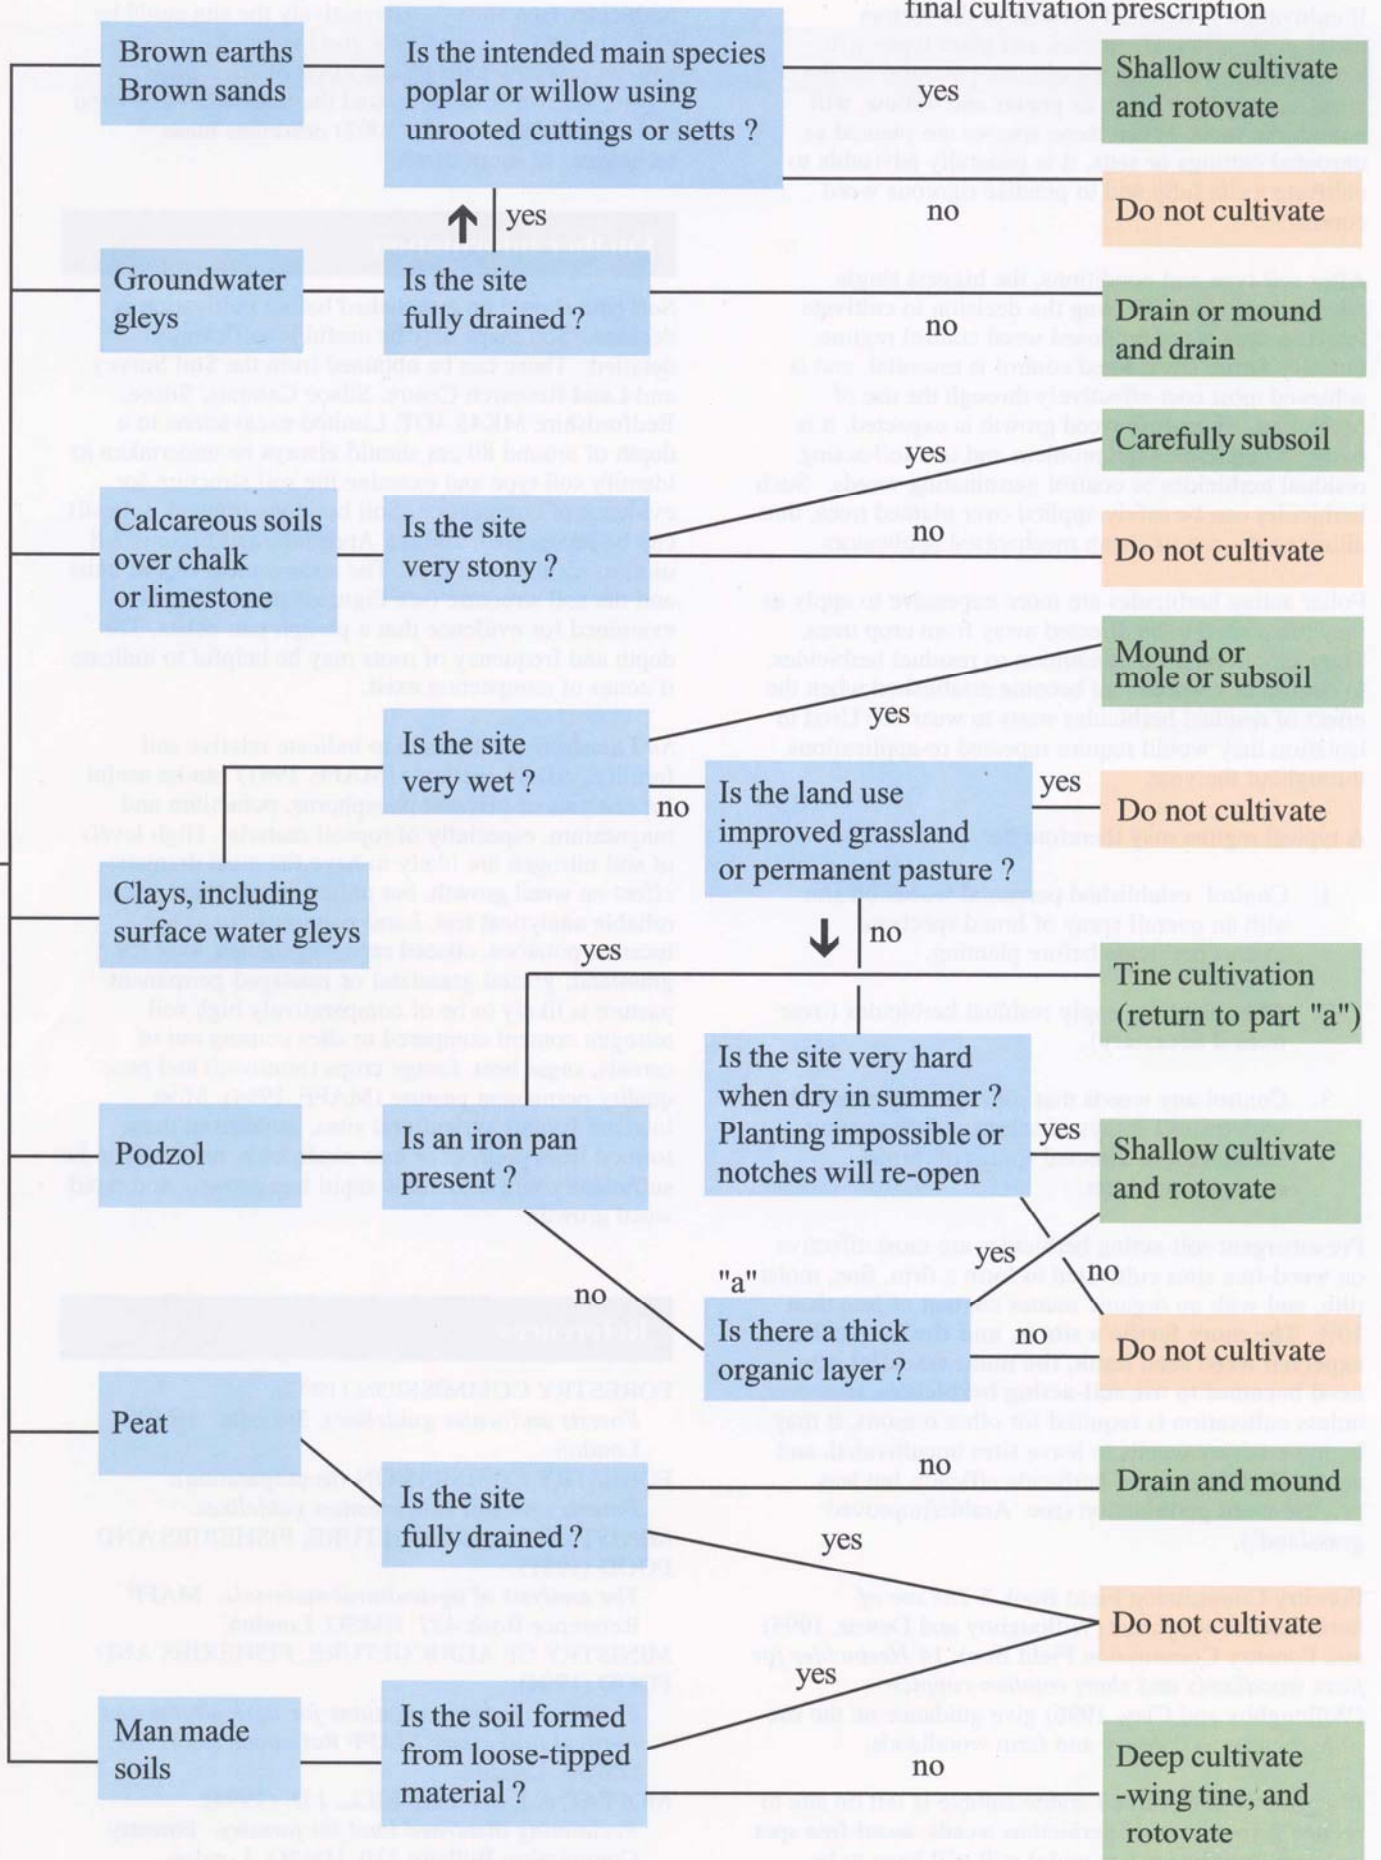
final cultivation prescription

Brown earths Brown sands

Is the intended main species poplar or willow using unrooted cuttings or setts ?

yes

Shallow cultivate and rotovate

no

Do not cultivate

yes

Groundwater gleys

Is the site fully drained ?

no

Drain or mound and drain

yes

Carefully subsoil

Calcareous soils over chalk or limestone

Is the site very stony ?

no

Do not cultivate

Mound or mole or subsoil

yes

Is the site very wet ?

no

Is the land use improved grassland or permanent pasture ?

yes

Do not cultivate

Clays, including surface water gleys

yes

no

Tine cultivation (return to part "a")

Is the site very hard when dry in summer ? Planting impossible or notches will re-open

yes

Shallow cultivate and rotovate

Podzol

Is an iron pan present ?

yes

no

no

"a"

Is there a thick organic layer ?

no

Do not cultivate

Peat

no

Drain and mound

Is the site fully drained ?

yes

Do not cultivate

yes

Man made soils

Is the soil formed from loose-tipped material ?

no

Deep cultivate -wing tine, and rotovate